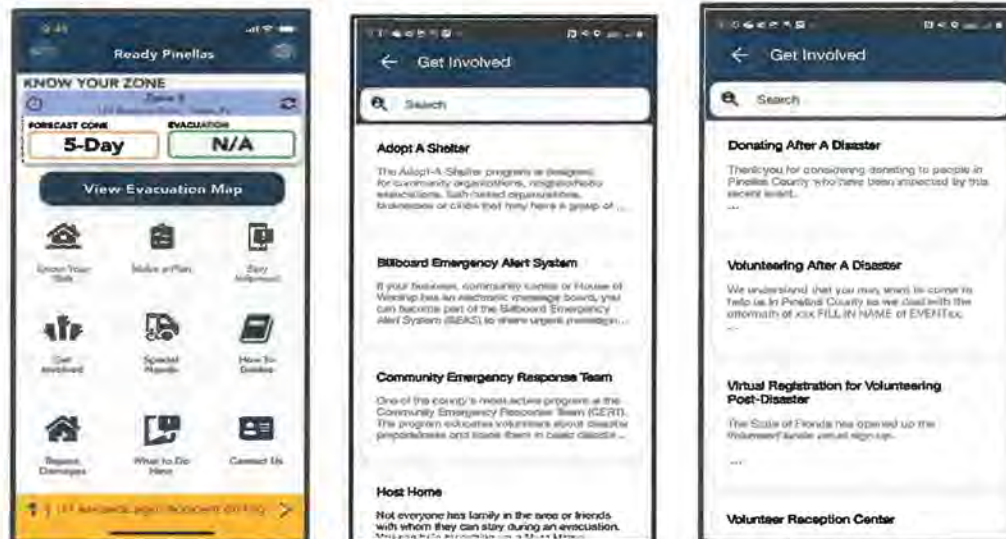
Ready Pinellas

KNOW YOUR ZONE

Zone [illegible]

FORECAST CONE
5-Day

EVACUATION
N/A

View Evacuation Map

Know Your Risk

Make a Plan

Stay Informed

Get Involved

Special Needs

How-To Guides

Report Damages

What to Do Now

Contact Us

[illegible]

Get Involved

Search

Adopt A Shelter

The Adopt-A-Shelter program is designed for community organizations, neighborhood associations, faith-based organizations, businesses or clubs that may have a group of ...

Billboard Emergency Alert System

If your business, community center or House of Worship has an electronic message board, you can become part of the Billboard Emergency Alert System (BEAS) to share urgent messages ...

Community Emergency Response Team

One of the county's most active programs is the Community Emergency Response Team (CERT). The program educates volunteers about disaster preparedness and trains them in basic disaster ...

Host Home

Not everyone has family in the area or friends with whom they can stay during an evacuation. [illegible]

Get Involved

Search

Donating After A Disaster

Thank you for considering donating to people in Pinellas County who have been impacted by this recent event.
...

Volunteering After A Disaster

We understand that you may want to come to help us in Pinellas County as we deal with the aftermath of xxx FILL IN NAME of EVENTxx.
...

Virtual Registration for Volunteering Post-Disaster

The State of Florida has opened up the Volunteer Florida virtual sign-up.

...

Volunteer Reception Center